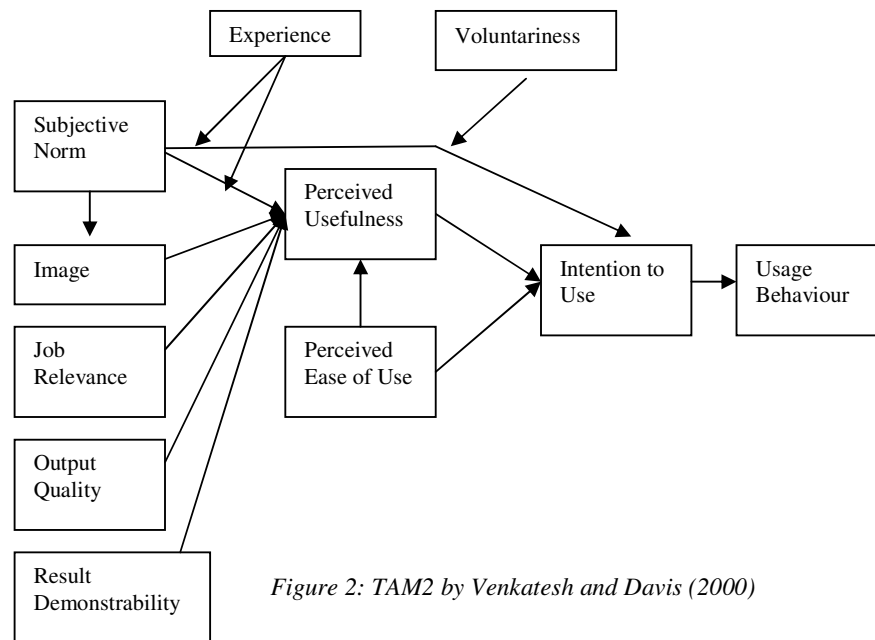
Experience

Voluntariness

Subjective Norm

Perceived Usefulness

Image

Intention to Use

Usage Behaviour

Job Relevance

Perceived Ease of Use

Output Quality

Result Demonstrability

Figure 2: TAM2 by Venkatesh and Davis (2000)